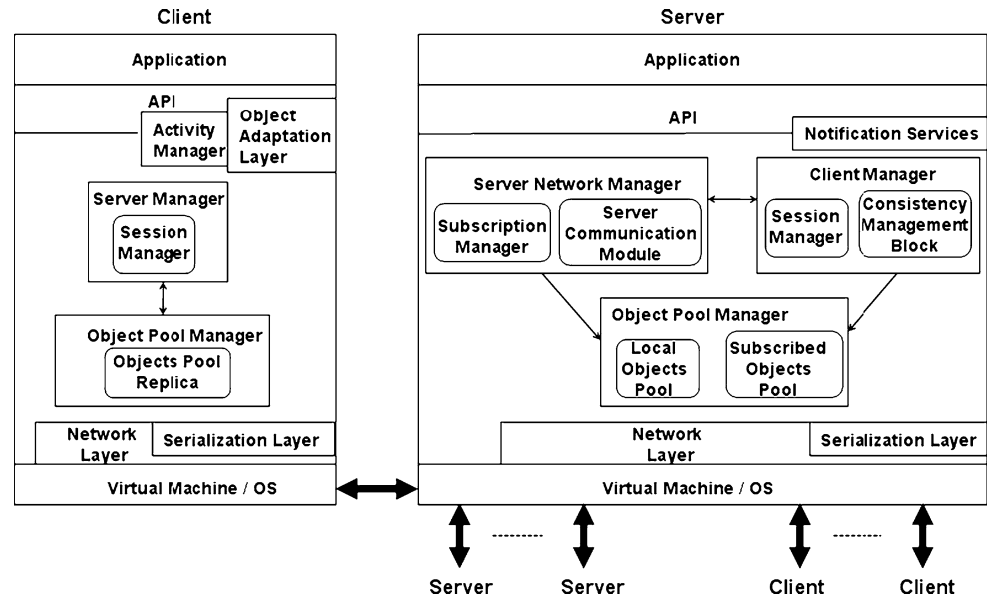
Client

Application

API

Activity Manager

Object Adaptation Layer

Server Manager

Session Manager

Object Pool Manager

Objects Pool Replica

Network Layer

Serialization Layer

Virtual Machine / OS

Server

Application

API

Notification Services

Server Network Manager

Subscription Manager

Server Communication Module

Client Manager

Session Manager

Consistency Management Block

Object Pool Manager

Local Objects Pool

Subscribed Objects Pool

Network Layer

Serialization Layer

Virtual Machine / OS

Server ......... Server

Client ......... Client